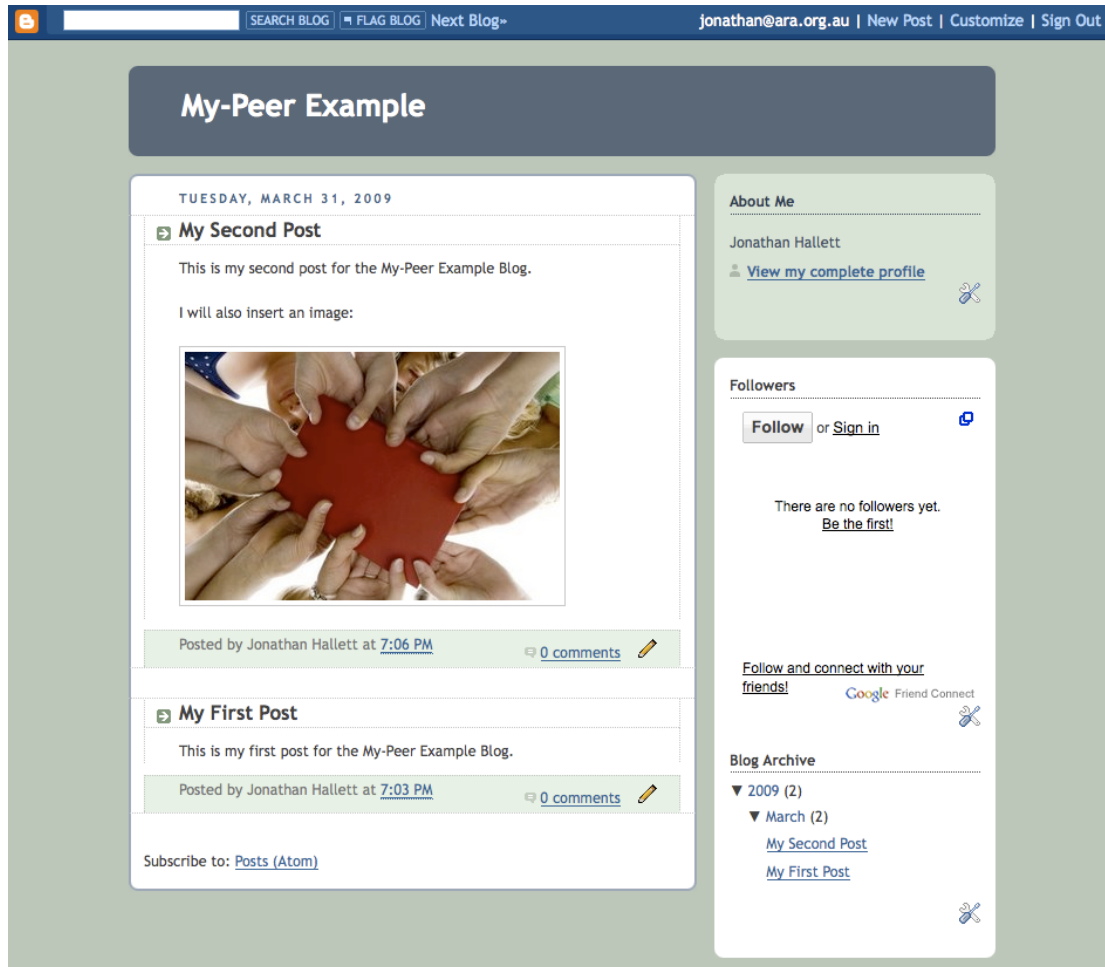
SEARCH BLOG FLAG BLOG Next Blog»

jonathan@ara.org.au | New Post | Customize | Sign Out

My-Peer Example

TUESDAY, MARCH 31, 2009

My Second Post

This is my second post for the My-Peer Example Blog.

I will also insert an image:

Posted by Jonathan Hallett at 7:06 PM

0 comments

My First Post

This is my first post for the My-Peer Example Blog.

Posted by Jonathan Hallett at 7:03 PM

0 comments

Subscribe to: Posts (Atom)

About Me

Jonathan Hallett

View my complete profile

Followers

Follow or Sign in

There are no followers yet.
Be the first!

Follow and connect with your friends!

Google Friend Connect

Blog Archive

▼ 2009 (2)

▼ March (2)

My Second Post

My First Post